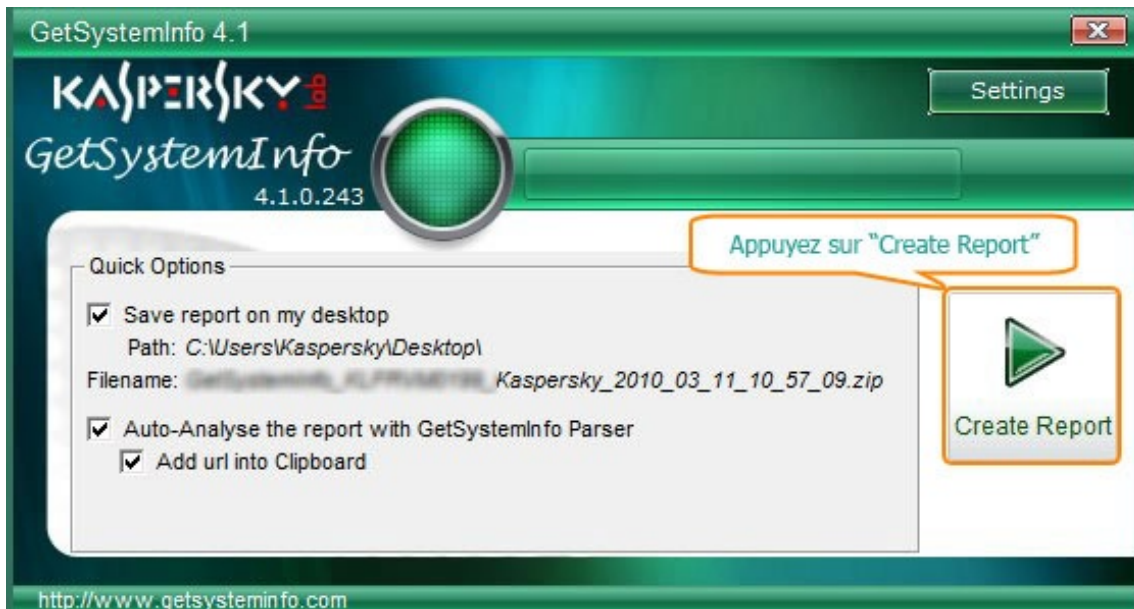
GetSystemInfo 4.1

KASPERSKY lab

Settings

GetSystemInfo
4.1.0.243

Appuyez sur "Create Report"

Quick Options

Save report on my desktop

Path: C:\Users\Kaspersky\Desktop\

Filename: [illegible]_Kaspersky_2010_03_11_10_57_09.zip

Auto-Analyse the report with GetSystemInfo Parser

Add url into Clipboard

Create Report

http://www.getsysteminfo.com